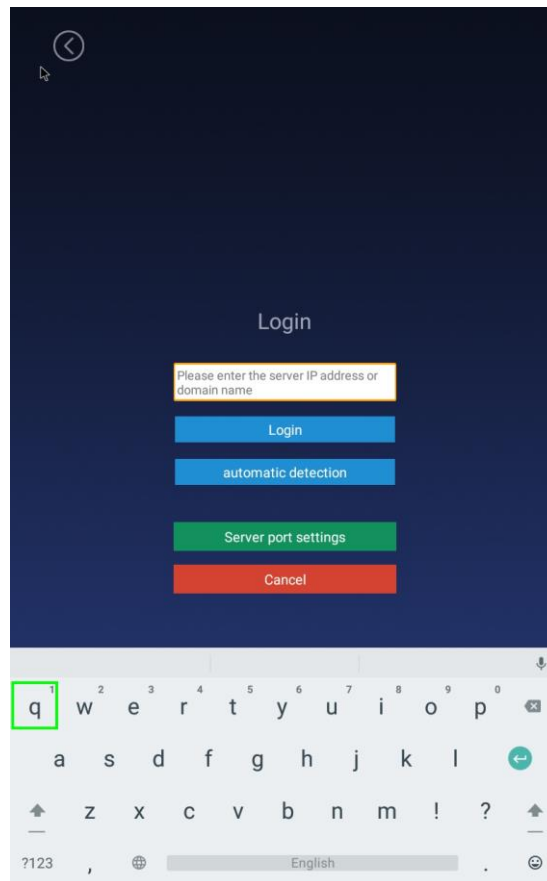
Login

Please enter the server IP address or domain name

Login

automatic detection

Server port settings

Cancel

1 q 2 w 3 e 4 r 5 t 6 y 7 u 8 i 9 o 0 p

a s d f g h j k l

z x c v b n m ! ?

?123 , English .